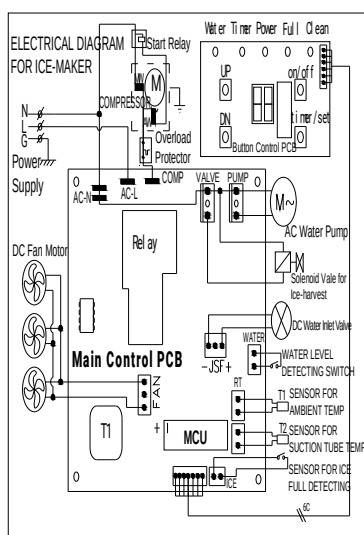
ELECTRICAL DIAGRAM FOR ICE-MAKER

Start Relay

COMPRESSOR

M

S

R

M

Overload Protector

N

L

G

Power Supply

Water Timer Power Full Clean

UP

on/off

DN

timer/set

Button Control PCB

COMP

AC-N

AC-L

VALVE

PUMP

M~

AC Water Pump

DC Fan Motor

Relay

Solenoid Vale for Ice-harvest

DC Water Inlet Valve

WATER

- JSF +

WATER LEVEL DETECTING SWITCH

Main Control PCB

FAN

RT

T1

SENSOR FOR AMBIENT TEMP

T2

SENSOR FOR SUCTION TUBE TEMP

T1

+

MCU

ICE

SENSOR FOR ICE FULL DETECTING

6C